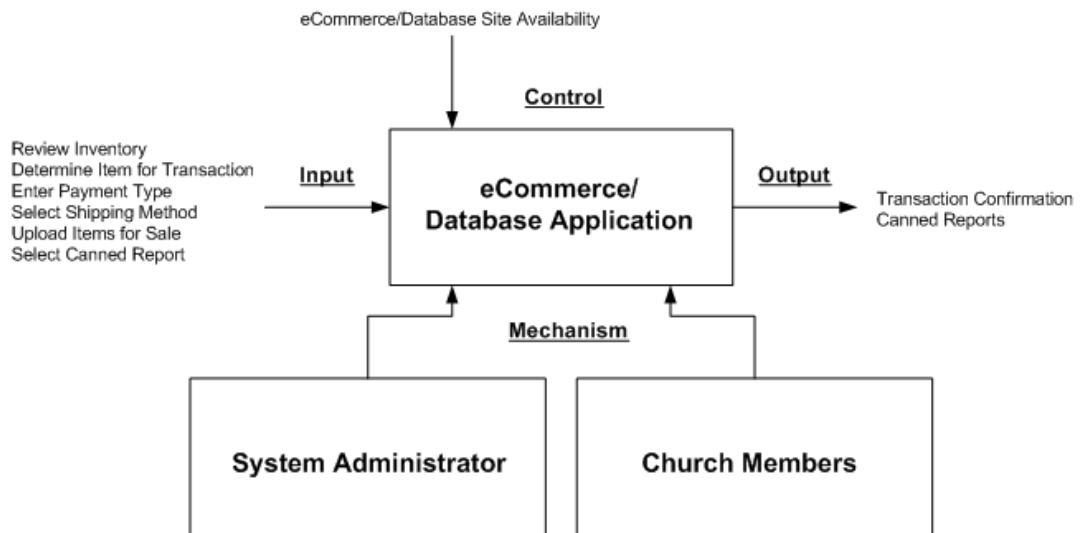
eCommerce/Database Site Availability

Control

Review Inventory
Determine Item for Transaction
Enter Payment Type
Select Shipping Method
Upload Items for Sale
Select Canned Report

Input

eCommerce/
Database Application

Output

Transaction Confirmation
Canned Reports

Mechanism

System Administrator

Church Members